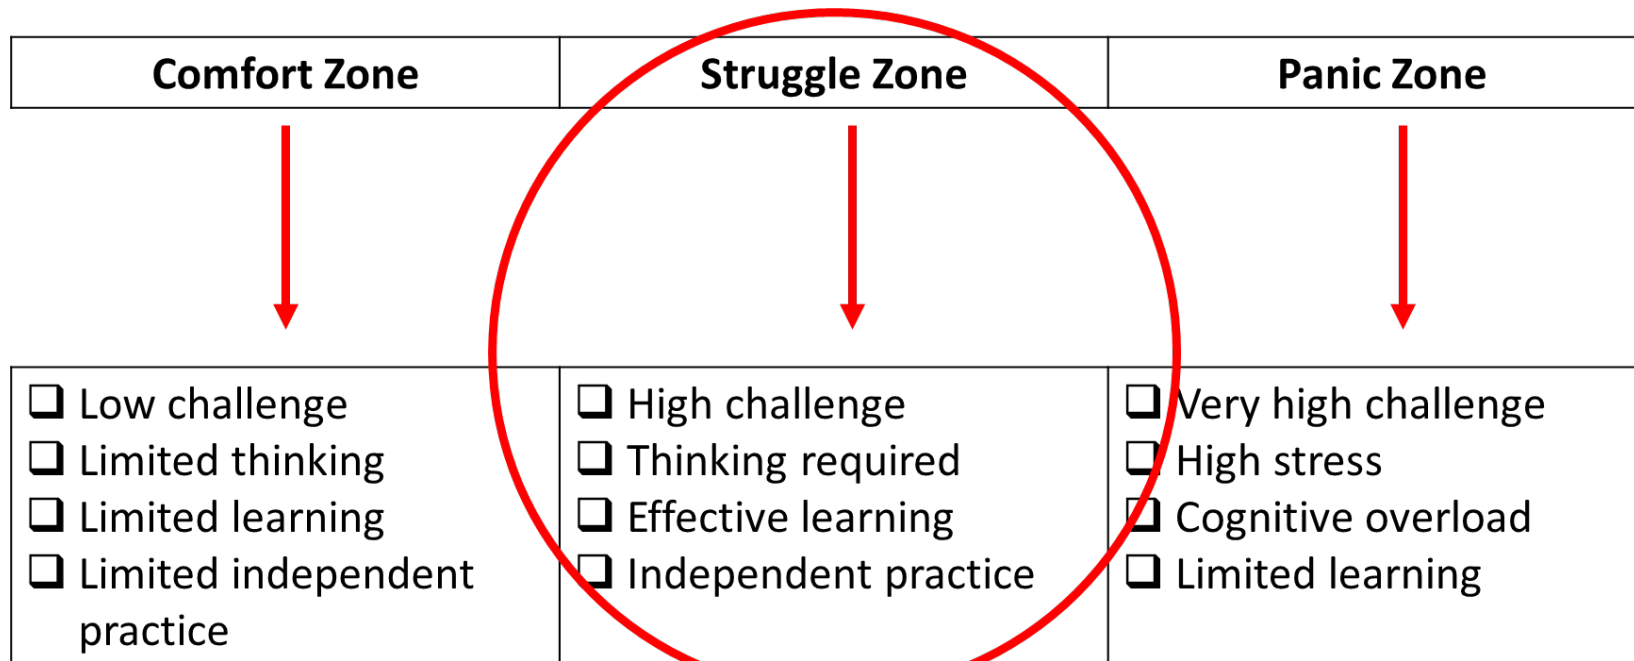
| Comfort Zone | Struggle Zone | Panic Zone |
|---|---|---|

| ❑ Low challenge<br>❑ Limited thinking<br>❑ Limited learning<br>❑ Limited independent practice | ❑ High challenge<br>❑ Thinking required<br>❑ Effective learning<br>❑ Independent practice | ❑ Very high challenge<br>❑ High stress<br>❑ Cognitive overload<br>❑ Limited learning |
|---|---|---|